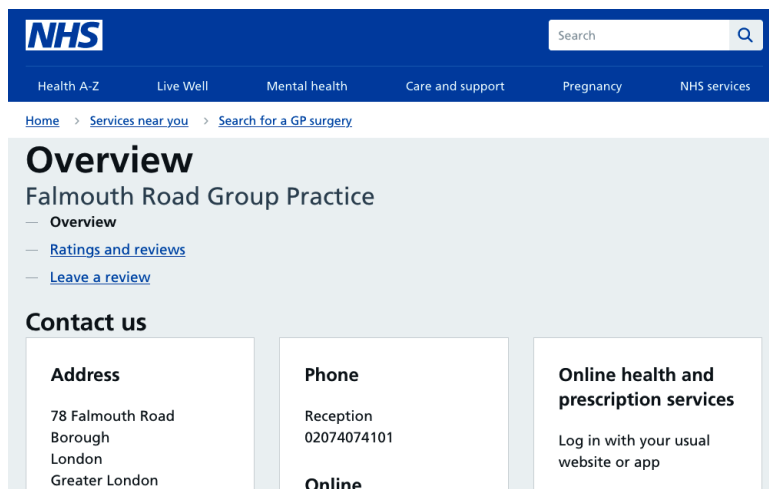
NHS

Search

Health A-Z
Live Well
Mental health
Care and support
Pregnancy
NHS services

Home > Services near you > Search for a GP surgery

Overview

Falmouth Road Group Practice

— Overview
— Ratings and reviews
— Leave a review

Contact us

Address

78 Falmouth Road
Borough
London
Greater London

Phone

Reception
02074074101

Online

Online health and prescription services

Log in with your usual website or app